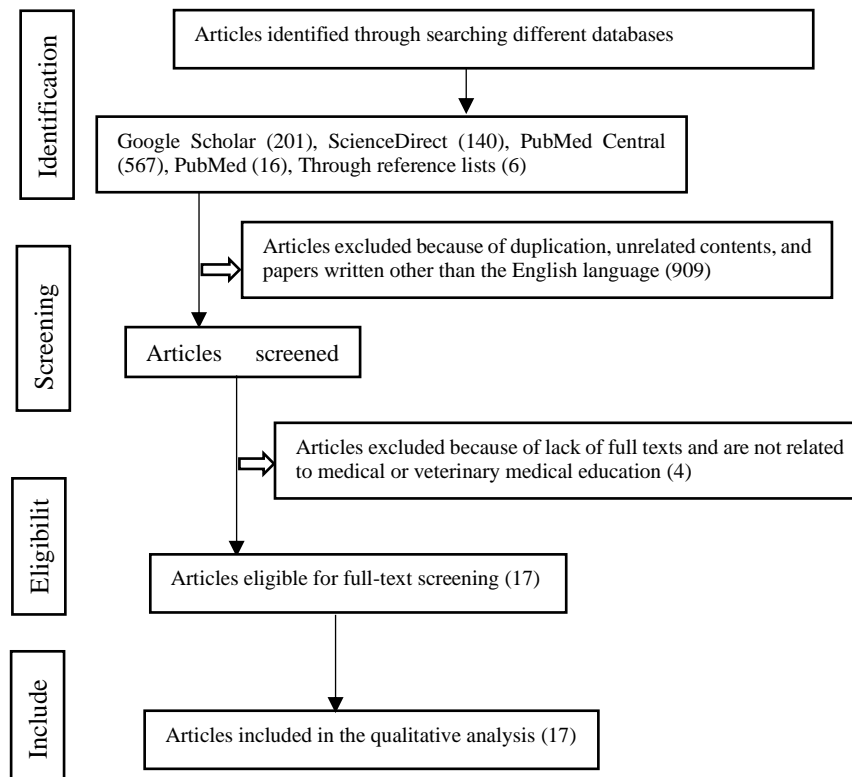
Identification

Articles identified through searching different databases

Google Scholar (201), ScienceDirect (140), PubMed Central (567), PubMed (16), Through reference lists (6)

Screening

Articles excluded because of duplication, unrelated contents, and papers written other than the English language (909)

Articles screened

Eligibilit

Articles excluded because of lack of full texts and are not related to medical or veterinary medical education (4)

Articles eligible for full-text screening (17)

Include

Articles included in the qualitative analysis (17)